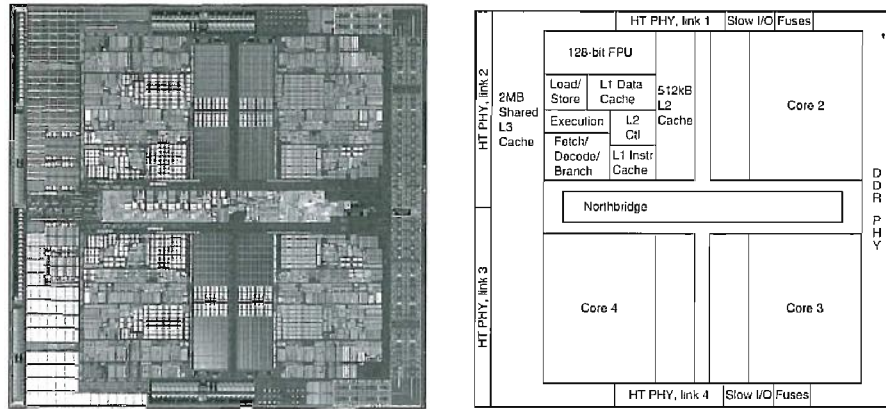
HT PHY, link 1
Slow I/O
Fuses

HT PHY, link 2

2MB Shared L3 Cache

128-bit FPU

Load/ Store

L1 Data Cache

512kB L2 Cache

Execution

L2 Ctl

Fetch/ Decode/ Branch

L1 Instr Cache

Core 2

DDR PHY

Northbridge

HT PHY, link 3

Core 4

Core 3

HT PHY, link 4
Slow I/O
Fuses